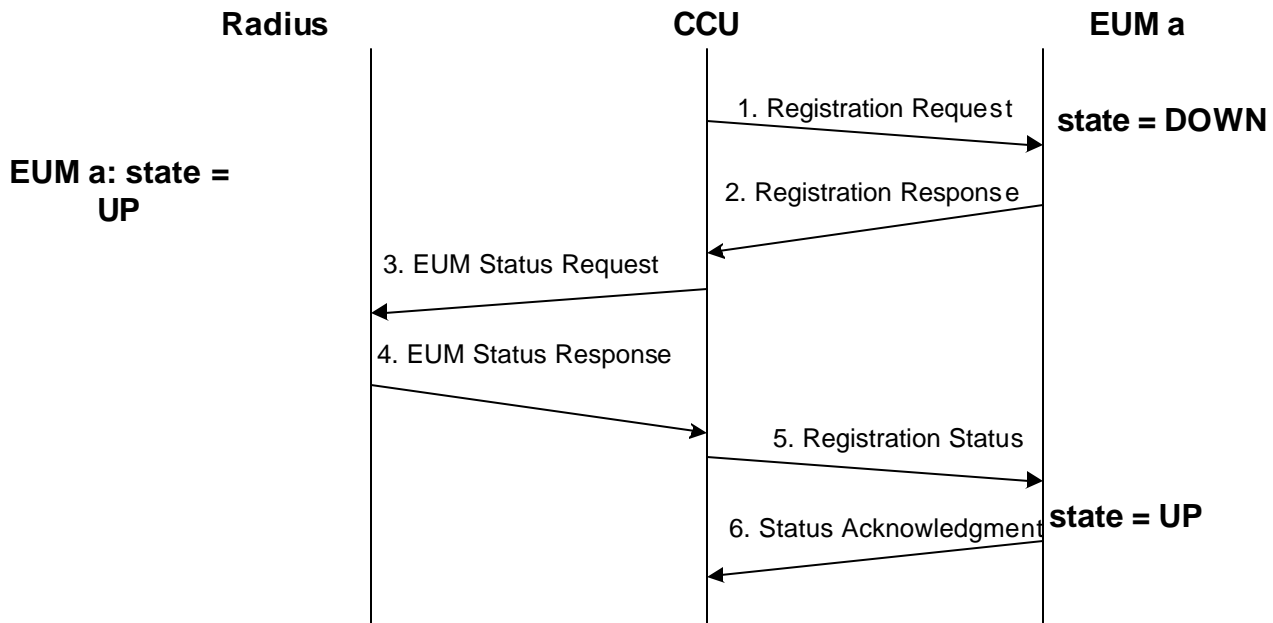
Radius

CCU

EUM a

1. Registration Request

state = DOWN

EUM a: state = UP

2. Registration Response

3. EUM Status Request

4. EUM Status Response

5. Registration Status

state = UP

6. Status Acknowledgment